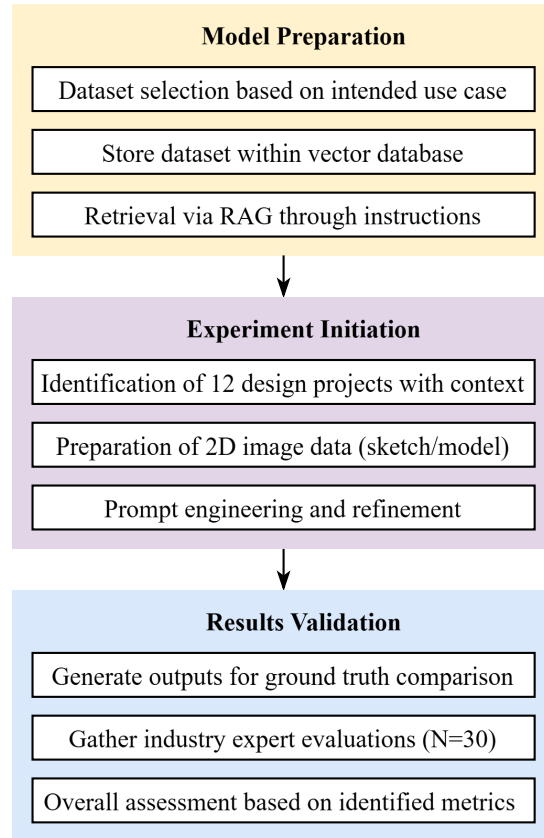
Model Preparation

Dataset selection based on intended use case

Store dataset within vector database

Retrieval via RAG through instructions

Experiment Initiation

Identification of 12 design projects with context

Preparation of 2D image data (sketch/model)

Prompt engineering and refinement

Results Validation

Generate outputs for ground truth comparison

Gather industry expert evaluations (N=30)

Overall assessment based on identified metrics